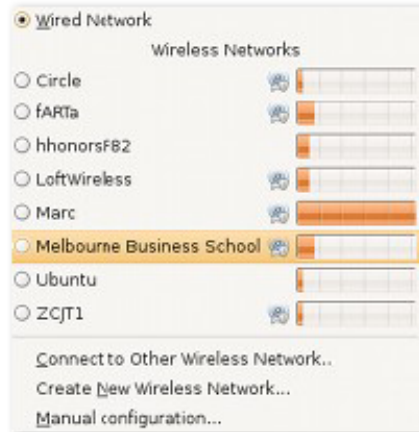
Wired Network
Wireless Networks
Circle
fARTa
hhonorsF82
LoftWireless
Marc
Melbourne Business School
Ubuntu
ZCJT1
Connect to Other Wireless Network..
Create New Wireless Network...
Manual configuration...